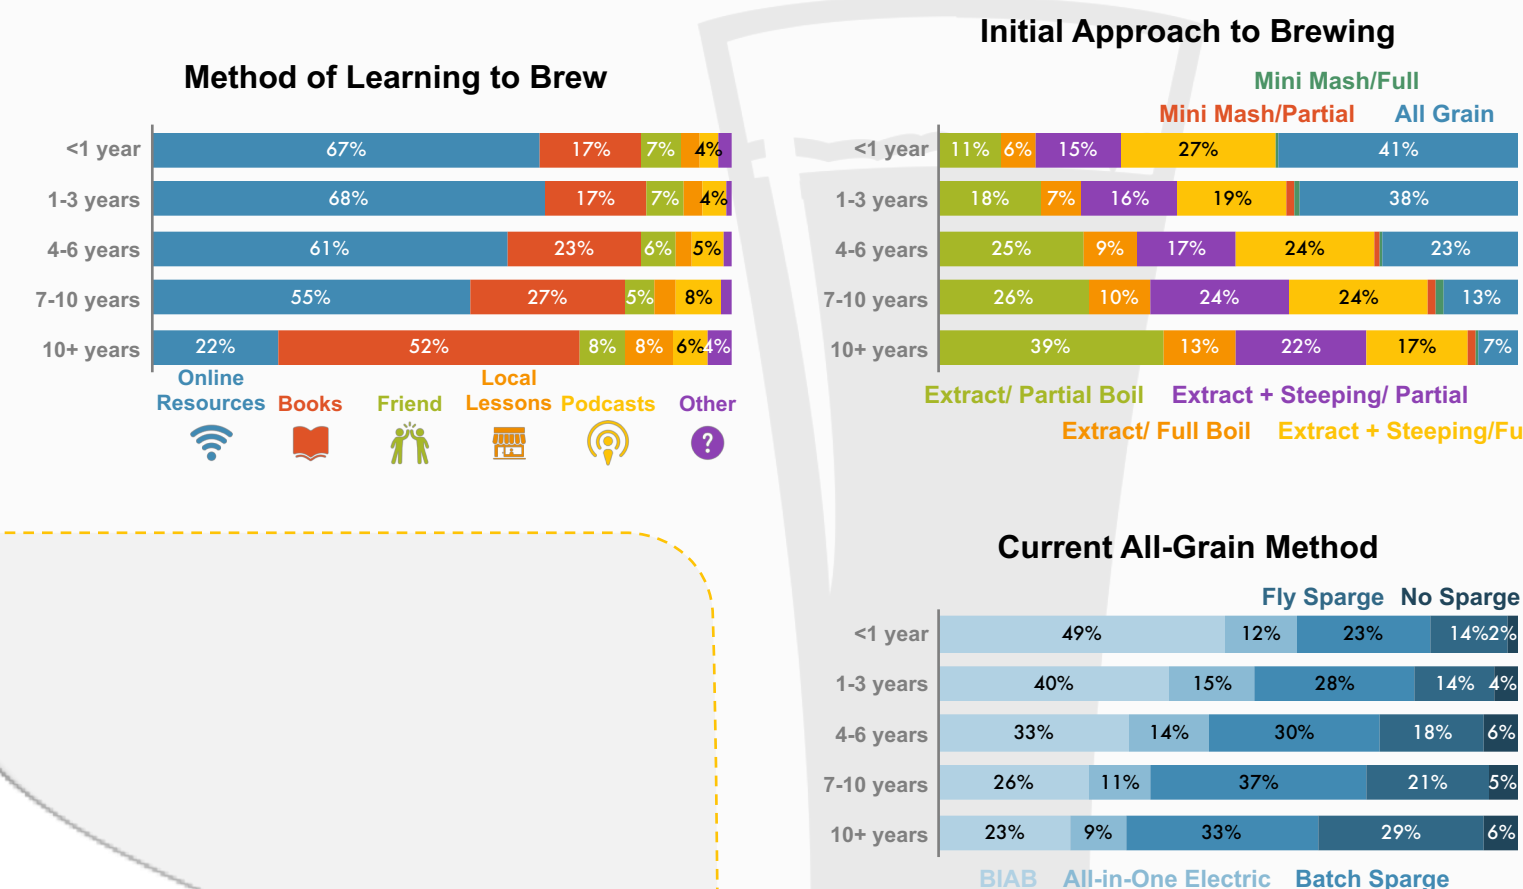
Method of Learning to Brew

| | | | | | | |
|---|---|---|---|---|---|---|
| <1 year | 67% | 17% | 7% | | 4% | |
| 1-3 years | 68% | 17% | 7% | | 4% | |
| 4-6 years | 61% | 23% | 6% | | 5% | |
| 7-10 years | 55% | 27% | 5% | | 8% | |
| 10+ years | 22% | 52% | 8% | 8% | 6% | 4% |

Online Resources Books Friend Local Lessons Podcasts Other

Initial Approach to Brewing

Mini Mash/Full
Mini Mash/Partial All Grain

| | | | | | | |
|---|---|---|---|---|---|---|
| <1 year | 11% | 6% | 15% | 27% | | 41% |
| 1-3 years | 18% | 7% | 16% | 19% | | 38% |
| 4-6 years | 25% | 9% | 17% | 24% | | 23% |
| 7-10 years | 26% | 10% | 24% | 24% | | 13% |
| 10+ years | 39% | 13% | 22% | 17% | | 7% |

Extract/ Partial Boil Extract + Steeping/ Partial
Extract/ Full Boil Extract + Steeping/Fu

Current All-Grain Method

Fly Sparge No Sparge

| | | | | | |
|---|---|---|---|---|---|
| <1 year | 49% | 12% | 23% | 14% | 2% |
| 1-3 years | 40% | 15% | 28% | 14% | 4% |
| 4-6 years | 33% | 14% | 30% | 18% | 6% |
| 7-10 years | 26% | 11% | 37% | 21% | 5% |
| 10+ years | 23% | 9% | 33% | 29% | 6% |

BIAB All-in-One Electric Batch Sparge